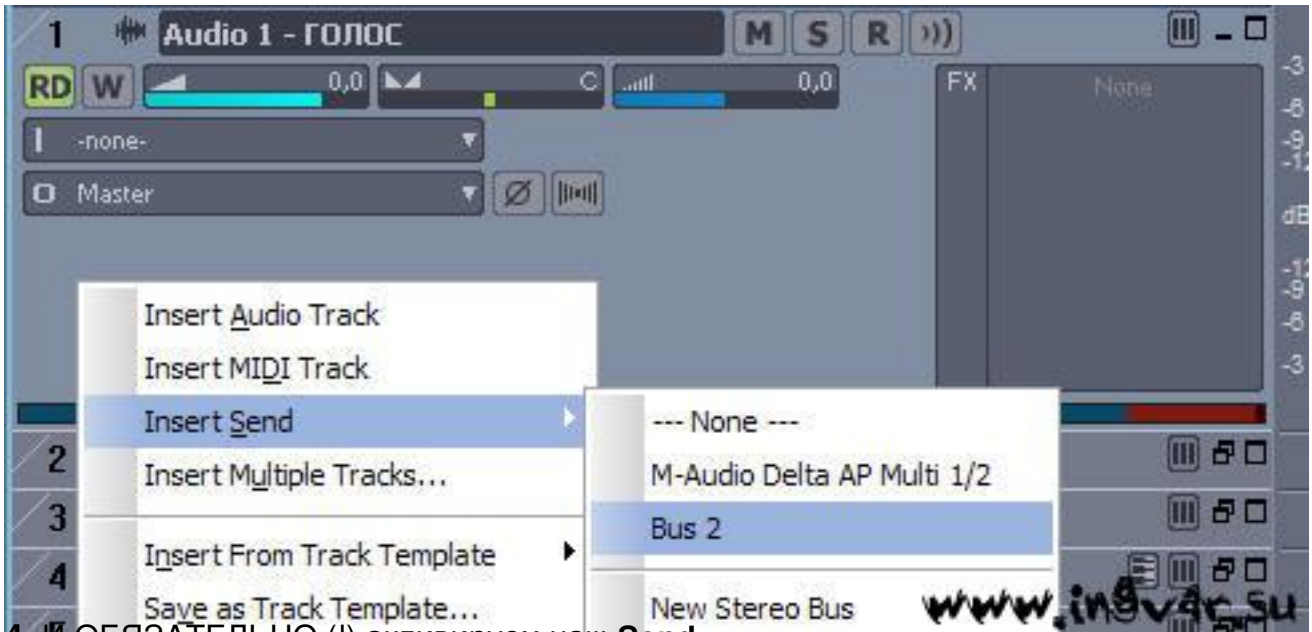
1 Audio 1 - ГОЛОС
M S R
RD W 0,0 C 0,0
FX None
I -none-
O Master
-3
-6
-9
-12
dB
-12
-9
-6
-3
Insert Audio Track
Insert MIDI Track
Insert Send
Insert Multiple Tracks...
Insert From Track Template
Save as Track Template...
--- None ---
M-Audio Delta AP Multi 1/2
Bus 2
New Stereo Bus
2
3
4
www.ingvar.su
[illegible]